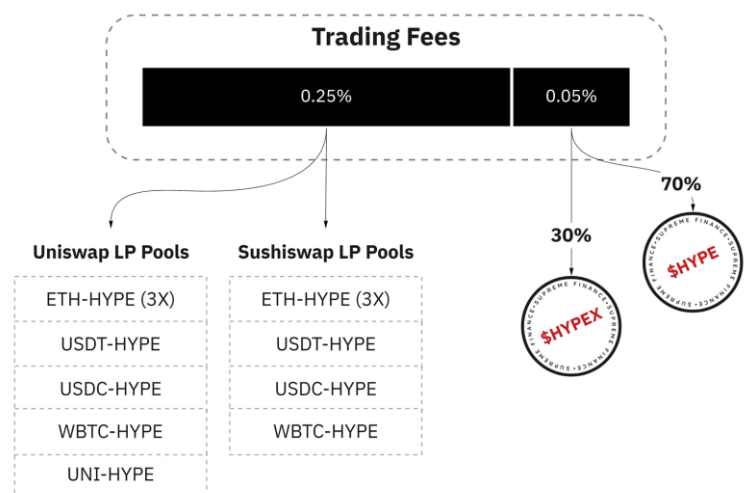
Trading Fees

0.25%

0.05%

70%

30%

Uniswap LP Pools

| ETH-HYPE (3X) |
|---|
| USDT-HYPE |
| USDC-HYPE |
| WBTC-HYPE |
| UNI-HYPE |

Sushiswap LP Pools

| ETH-HYPE (3X) |
|---|
| USDT-HYPE |
| USDC-HYPE |
| WBTC-HYPE |

SUPREME FINANCE • SUPREME FINANCE •
$HYPEX

SUPREME FINANCE • SUPREME FINANCE •
$HYPE